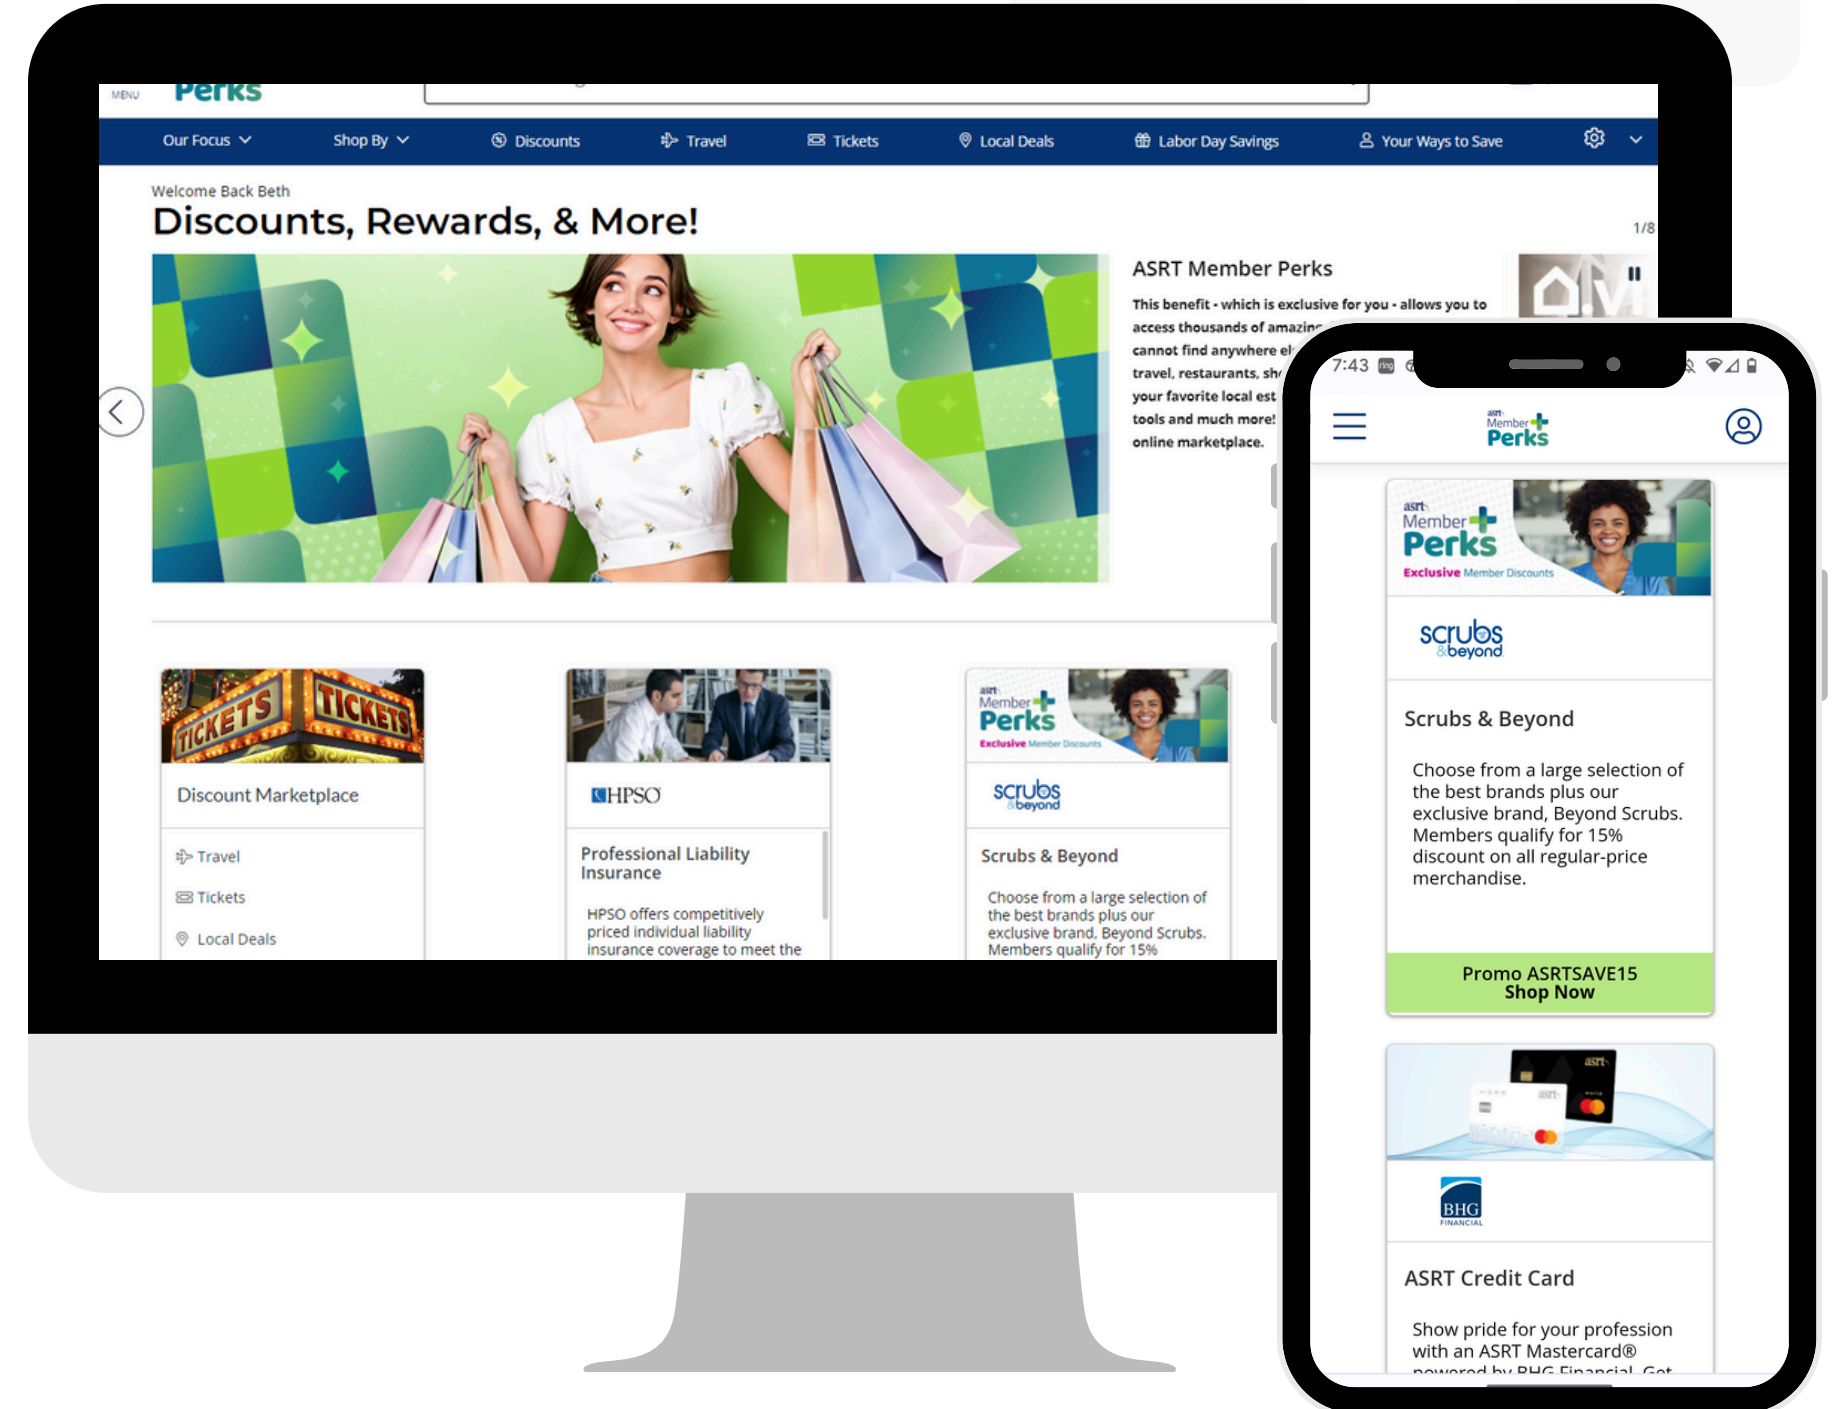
MENU Perks

Our Focus Shop By Discounts Travel Tickets Local Deals Labor Day Savings Your Ways to Save

Welcome Back Beth
Discounts, Rewards, & More!

1/8

ASRT Member Perks
This benefit - which is exclusive for you - allows you to access thousands of amazin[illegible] cannot find anywhere el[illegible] travel, restaurants, sh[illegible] your favorite local est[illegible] tools and much more! online marketplace.

TICKETS TICKETS
Discount Marketplace
Travel
Tickets
Local Deals

HPSO
Professional Liability Insurance
HPSO offers competitively priced individual liability insurance coverage to meet the

asrt Member Perks Exclusive Member Discounts
scrubs & beyond
Scrubs & Beyond
Choose from a large selection of the best brands plus our exclusive brand, Beyond Scrubs. Members qualify for 15%

7:43

asrt Member Perks

asrt Member Perks Exclusive Member Discounts
scrubs & beyond
Scrubs & Beyond
Choose from a large selection of the best brands plus our exclusive brand, Beyond Scrubs. Members qualify for 15% discount on all regular-price merchandise.
Promo ASRTSAVE15
Shop Now

asrt
BHG FINANCIAL
ASRT Credit Card
Show pride for your profession with an ASRT Mastercard® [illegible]